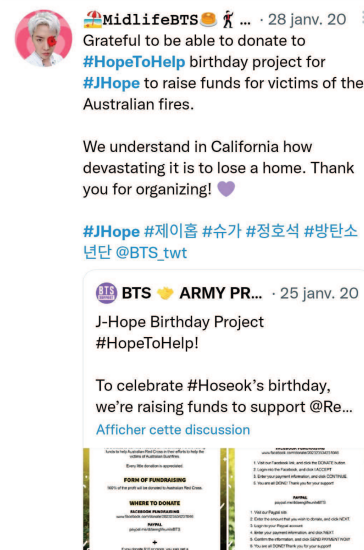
MidlifeBTS... · 28 janv. 20
Grateful to be able to donate to #HopeToHelp birthday project for #JHope to raise funds for victims of the Australian fires.

We understand in California how devastating it is to lose a home. Thank you for organizing!

#JHope #제이홉 #슈가 #정호석 #방탄소년단 @BTS_twt

BTS ARMY PR... · 25 janv. 20
J-Hope Birthday Project #HopeToHelp!

To celebrate #Hoseok's birthday, we're raising funds to support @Re...
Afficher cette discussion

Every little donation is appreciated.
FORM OF FUNDRAISING
100% of the profit will be donated to Australian Red Cross.
WHERE TO DONATE
FACEBOOK FUNDRAISING
PAYPAL
1. Visit our Facebook link, and click the DONATE button
2. Login into Facebook, and click I ACCEPT
3. Enter your payment information, and click CONTINUE
4. You are all DONE! Thank you for your support!
PAYPAL
1. Visit our Paypal link
2. Enter the amount that you want to donate, and click NEXT
3. Login to your Paypal account
4. Enter your payment information, and click NEXT
5. Confirm the information, and click SEND PAYMENT NOW
6. You are all DONE! Thank you for your support!